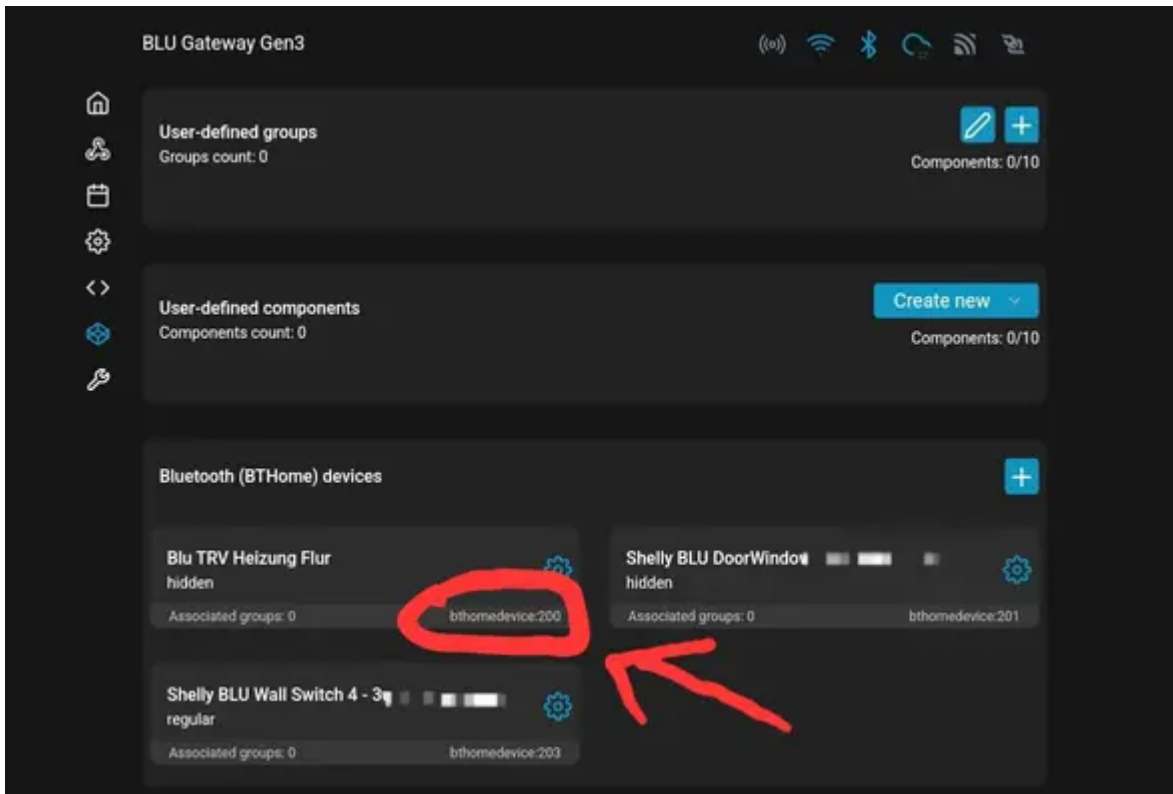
BLU Gateway Gen3

User-defined groups
Groups count: 0

Components: 0/10

User-defined components
Components count: 0

Create new

Components: 0/10

Bluetooth (BTHome) devices

Blu TRV Heizung Flur
hidden
Associated groups: 0
bthomedevice:200

Shelly BLU DoorWindo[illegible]
hidden
Associated groups: 0
bthomedevice:201

Shelly BLU Wall Switch 4 - 3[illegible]
regular
Associated groups: 0
bthomedevice:203